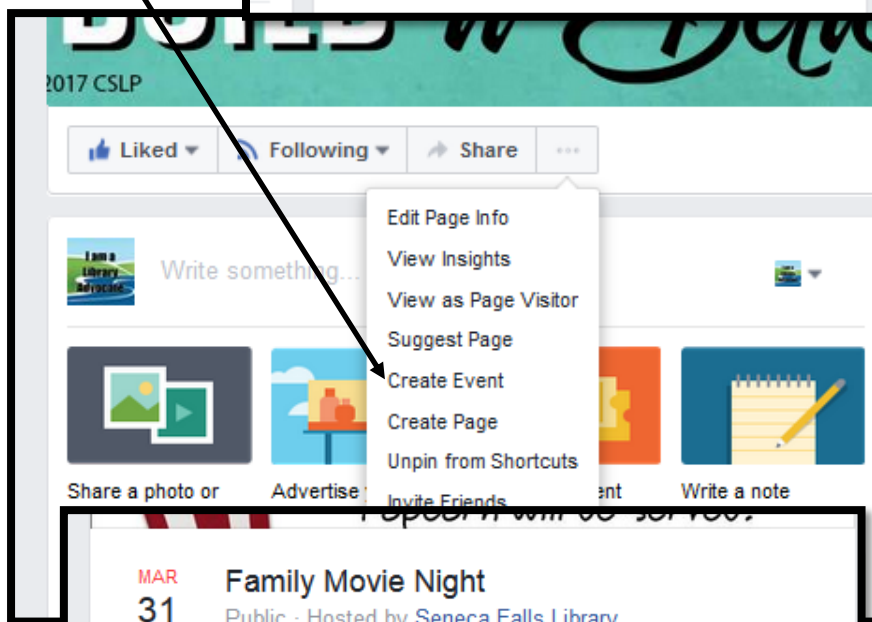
2017 CSLP

Liked Following Share ···

Edit Page Info
View Insights
View as Page Visitor
Suggest Page
Create Event
Create Page
Unpin from Shortcuts
Invite Friends

I am a Library Advocate

Write something...

Share a photo or

Advertise

ent

Write a note

Popcorn will be served!

MAR
31

Family Movie Night

Public · Hosted by Seneca Falls Library